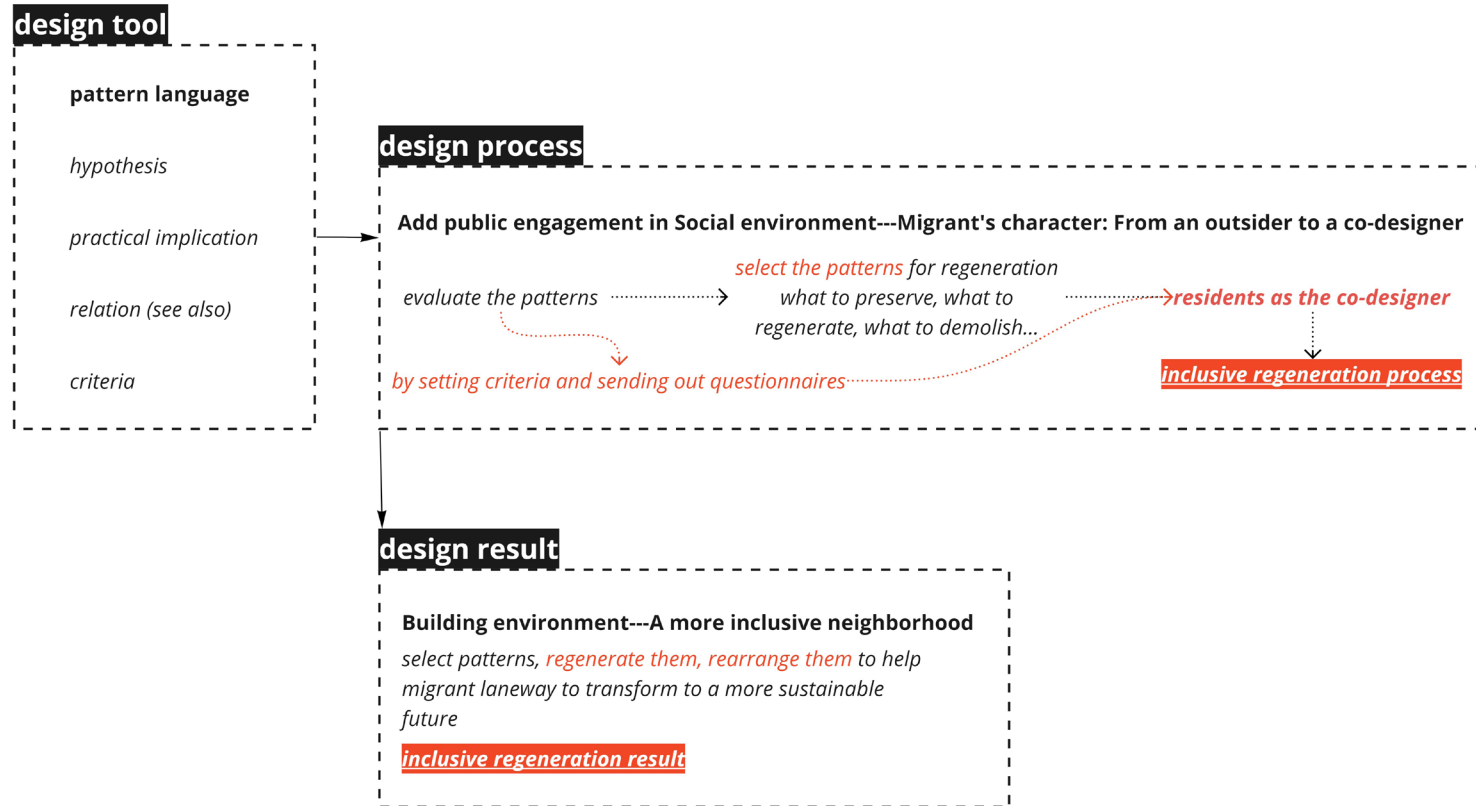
design tool

pattern language

hypothesis

practical implication

relation (see also)

criteria

design process

Add public engagement in Social environment---Migrant's character: From an outsider to a co-designer

evaluate the patterns

select the patterns for regeneration what to preserve, what to regenerate, what to demolish...

residents as the co-designer

by setting criteria and sending out questionnaires

inclusive regeneration process

design result

Building environment---A more inclusive neighborhood

select patterns, regenerate them, rearrange them to help migrant laneway to transform to a more sustainable future

inclusive regeneration result